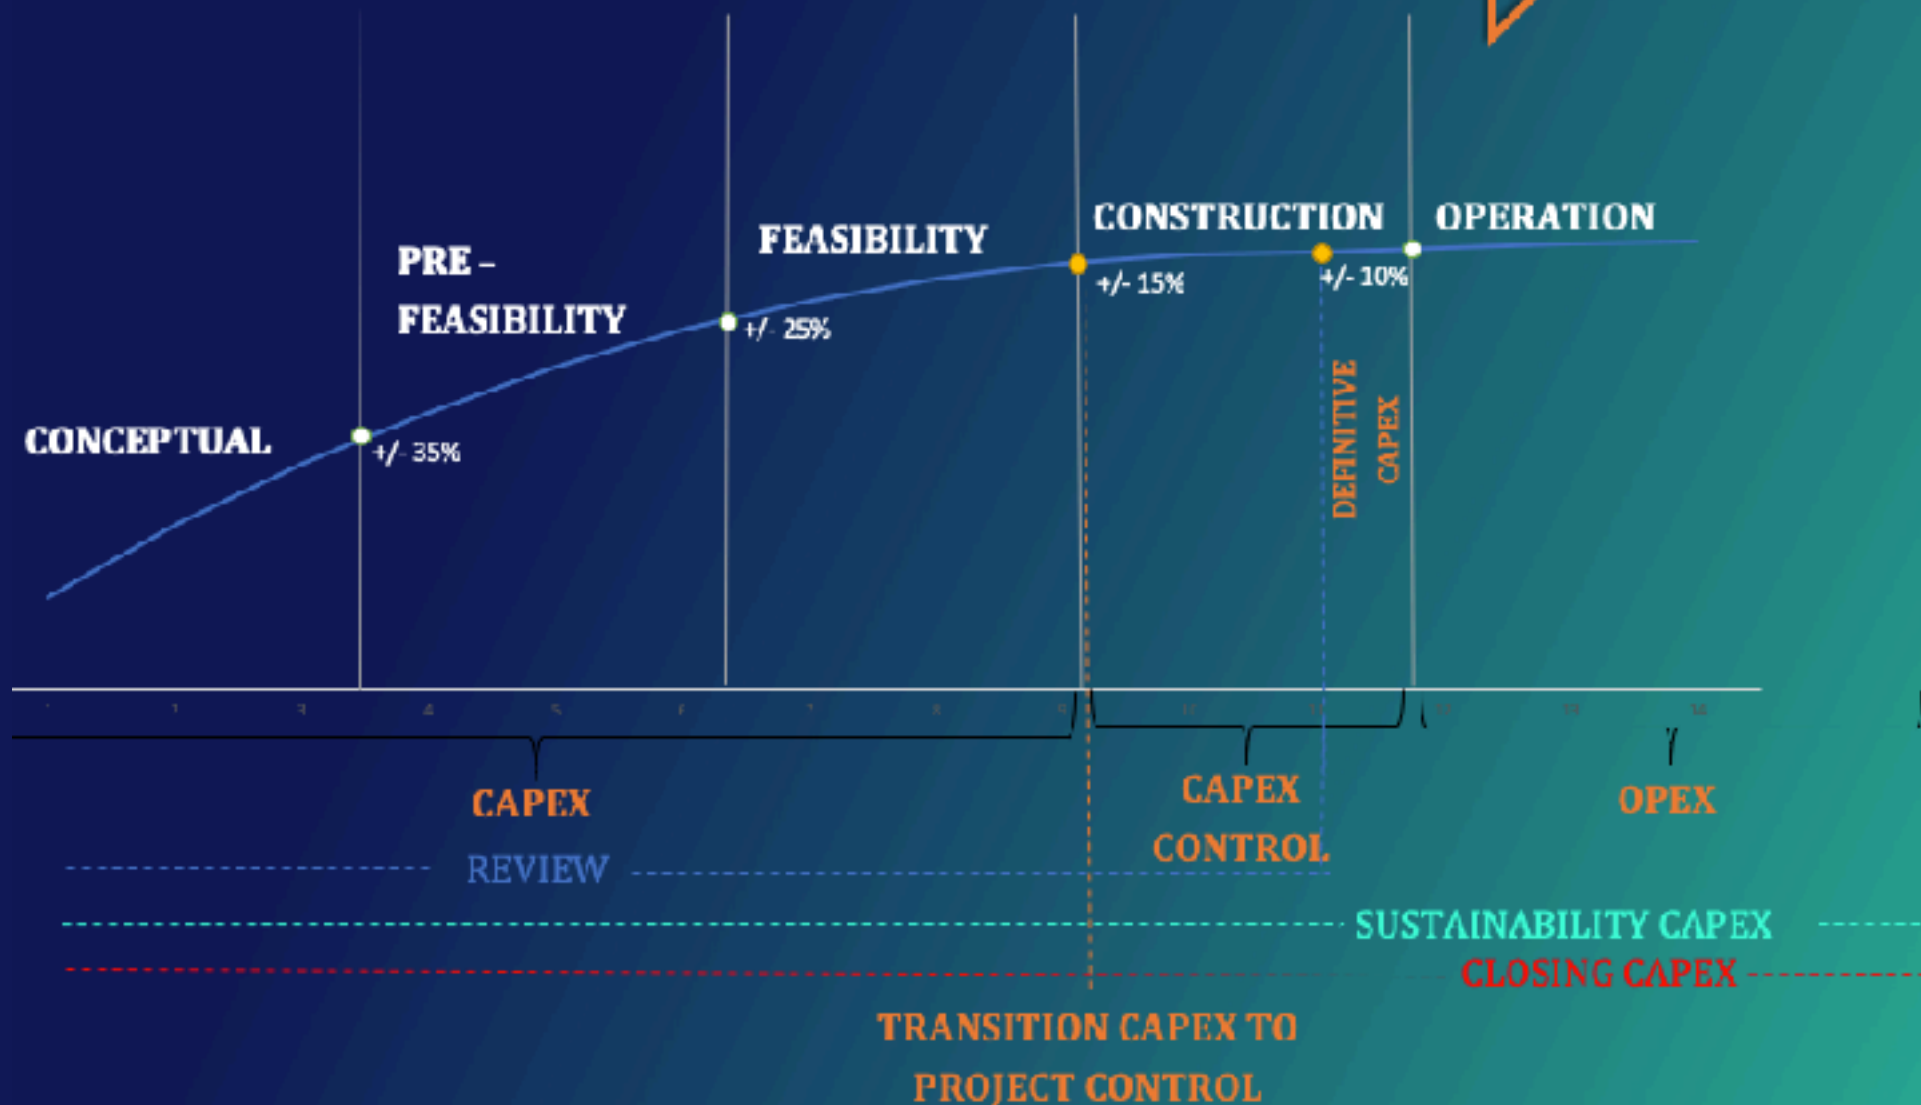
CONSTRUCTION

OPERATION

FEASIBILITY

PRE – FEASIBILITY

CONCEPTUAL

+/- 35%

+/- 25%

+/- 15%

+/- 10%

DEFINITIVE CAPEX

CAPEX

CAPEX CONTROL

OPEX

REVIEW

SUSTAINABILITY CAPEX

CLOSING CAPEX

TRANSITION CAPEX TO PROJECT CONTROL